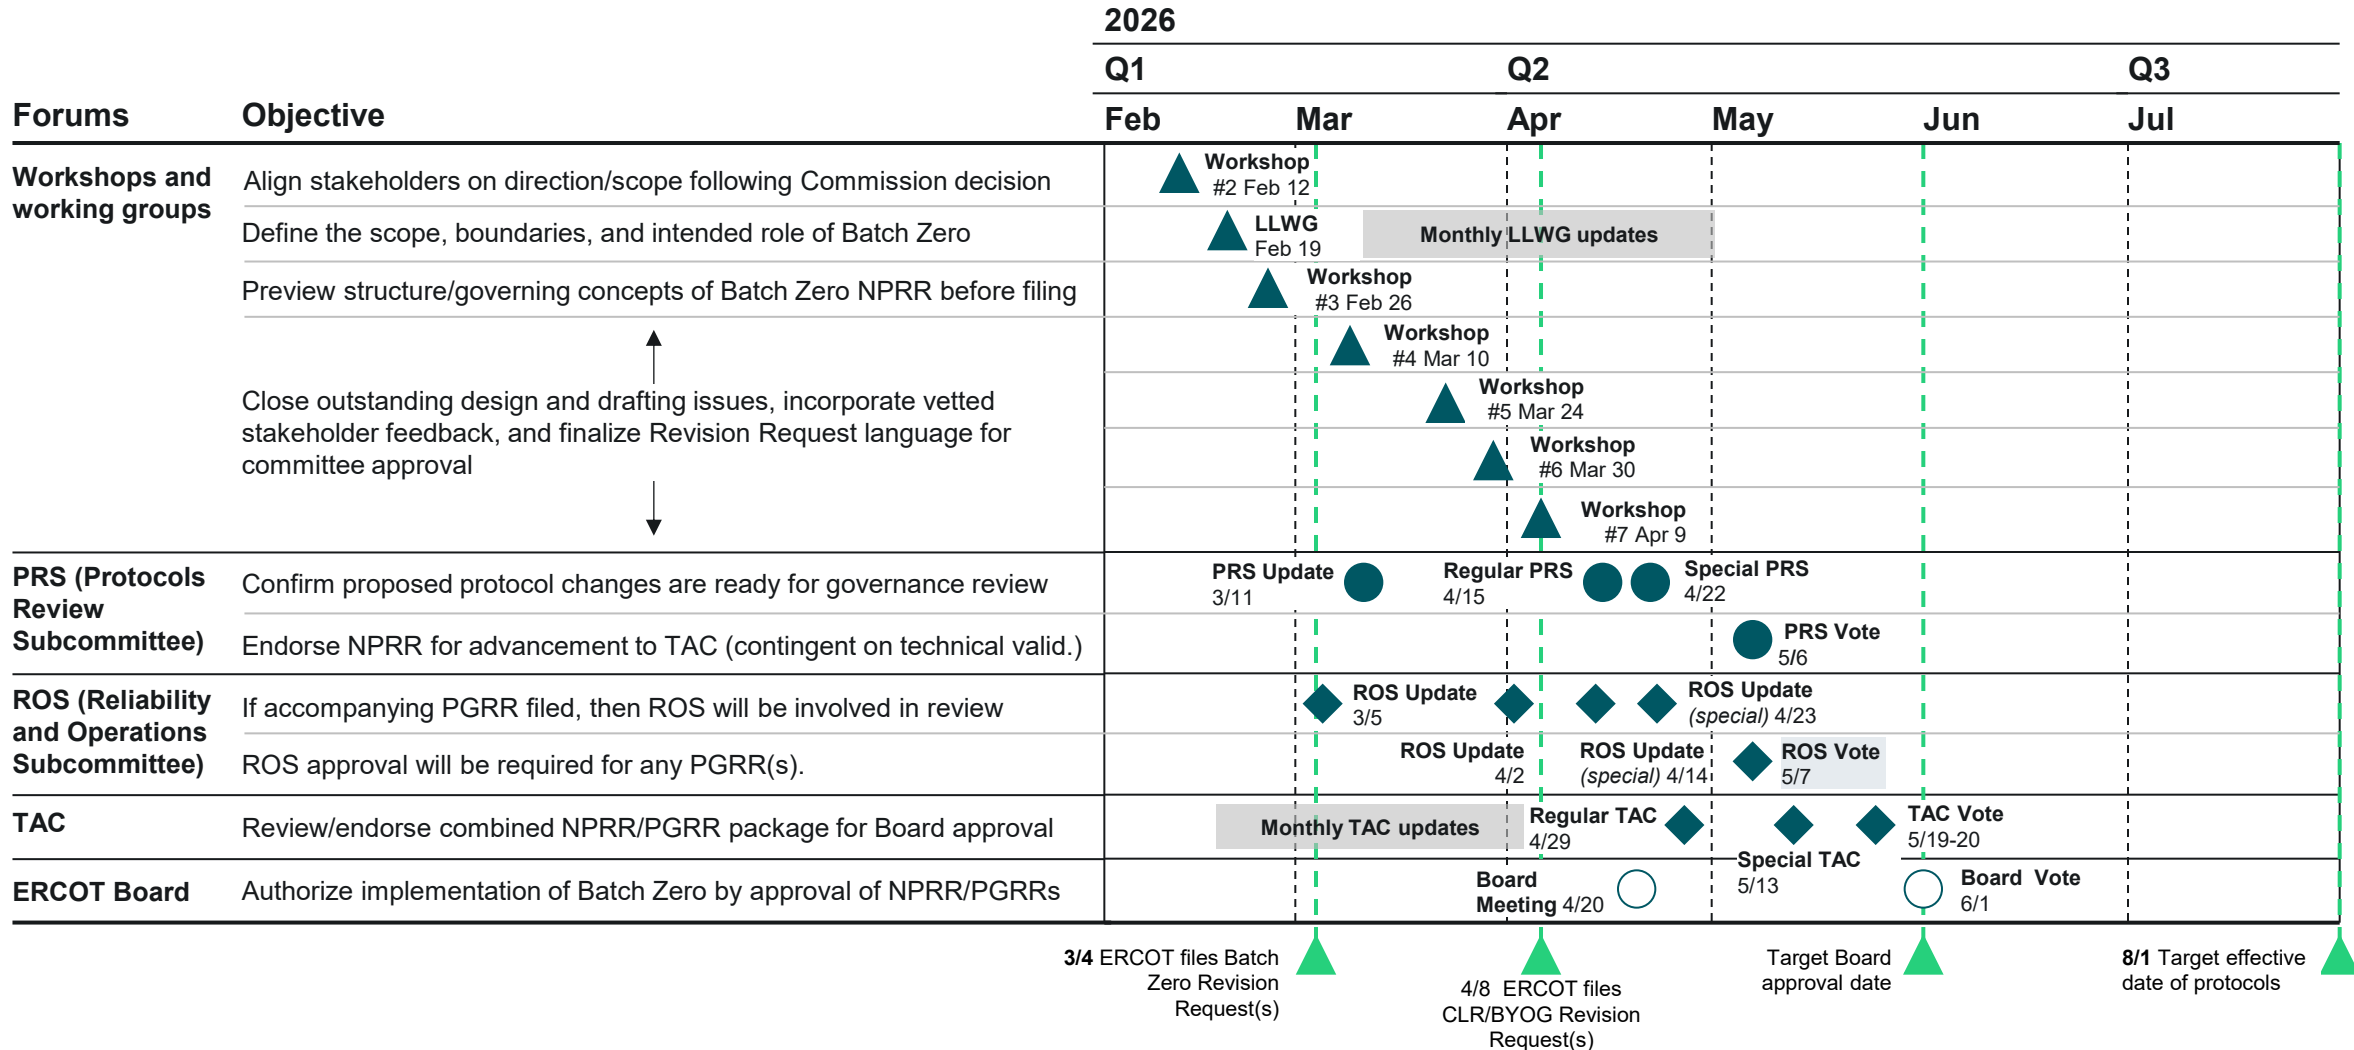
2026

Q1 Q2 Q3

Forums Objective Feb Mar Apr May Jun Jul

Workshops and working groups

Align stakeholders on direction/scope following Commission decision — Workshop #2 Feb 12

Define the scope, boundaries, and intended role of Batch Zero — LLWG Feb 19 — Monthly LLWG updates

Preview structure/governing concepts of Batch Zero NPRR before filing — Workshop #3 Feb 26

Close outstanding design and drafting issues, incorporate vetted stakeholder feedback, and finalize Revision Request language for committee approval — Workshop #4 Mar 10 — Workshop #5 Mar 24 — Workshop #6 Mar 30 — Workshop #7 Apr 9

PRS (Protocols Review Subcommittee)

Confirm proposed protocol changes are ready for governance review — PRS Update 3/11 — Regular PRS 4/15 — Special PRS 4/22

Endorse NPRR for advancement to TAC (contingent on technical valid.) — PRS Vote 5/6

ROS (Reliability and Operations Subcommittee)

If accompanying PGRR filed, then ROS will be involved in review — ROS Update 3/5 — ROS Update (special) 4/23

ROS approval will be required for any PGRR(s). — ROS Update 4/2 — ROS Update (special) 4/14 — ROS Vote 5/7

TAC

Review/endorse combined NPRR/PGRR package for Board approval — Monthly TAC updates — Regular TAC 4/29 — Special TAC 5/13 — TAC Vote 5/19-20

ERCOT Board

Authorize implementation of Batch Zero by approval of NPRR/PGRRs — Board Meeting 4/20 — Board Vote 6/1

3/4 ERCOT files Batch Zero Revision Request(s)

4/8 ERCOT files CLR/BYOG Revision Request(s)

Target Board approval date

8/1 Target effective date of protocols